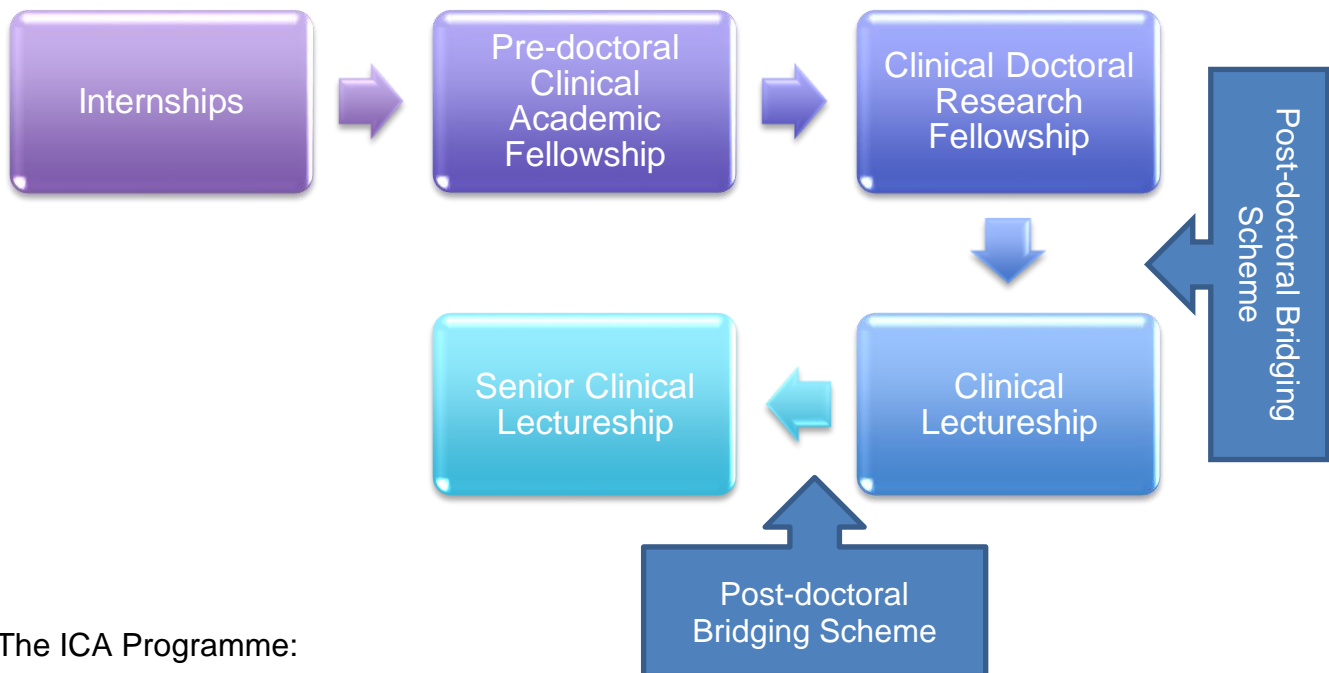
Internships

Pre-doctoral Clinical Academic Fellowship

Clinical Doctoral Research Fellowship

Post-doctoral Bridging Scheme

Senior Clinical Lectureship

Clinical Lectureship

Post-doctoral Bridging Scheme

The ICA Programme: